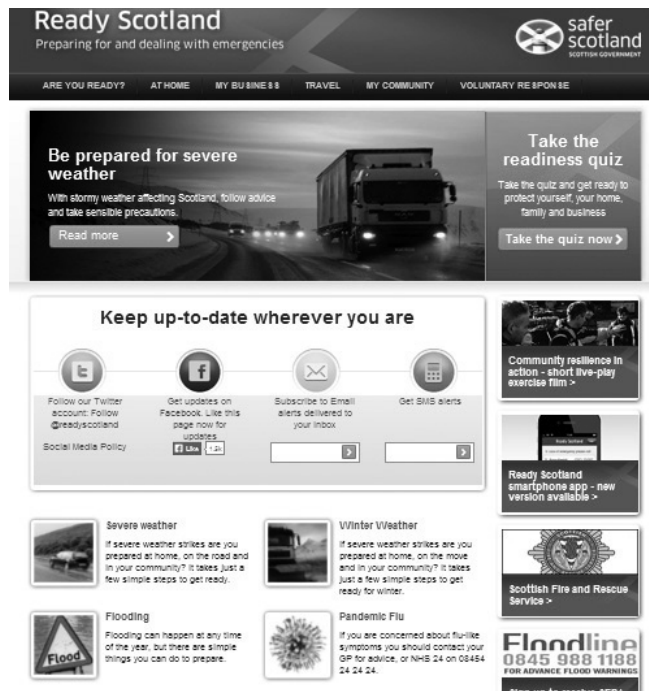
Ready Scotland
Preparing for and dealing with emergencies

safer scotland
SCOTTISH GOVERNMENT

ARE YOU READY? AT HOME MY BUSINESS TRAVEL MY COMMUNITY VOLUNTARY RESPONSE

Be prepared for severe weather
With stormy weather affecting Scotland, follow advice and take sensible precautions.
Read more

Take the readiness quiz
Take the quiz and get ready to protect yourself, your home, family and business
Take the quiz now

Keep up-to-date wherever you are

Follow our Twitter account: Follow @readyscotland
Social Media Policy

Get updates on Facebook. Like this page now for updates
Like

Subscribe to Email alerts delivered to your inbox

Get SMS alerts

Community resilience in action - short live-play exercise film >

Ready Scotland smartphone app - new version available >

Scottish Fire and Rescue Service >

Floodline
0845 988 1188
FOR ADVANCE FLOOD WARNINGS
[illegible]

Severe weather
If severe weather strikes are you prepared at home, on the road and in your community? It takes just a few simple steps to get ready.

Winter Weather
If severe weather strikes are you prepared at home, on the move and in your community? It takes just a few simple steps to get ready for winter.

Flooding
Flooding can happen at any time of the year, but there are simple things you can do to prepare.

Flood

Pandemic Flu
If you are concerned about flu-like symptoms you should contact your GP for advice, or NHS 24 on 08454 24 24 24.